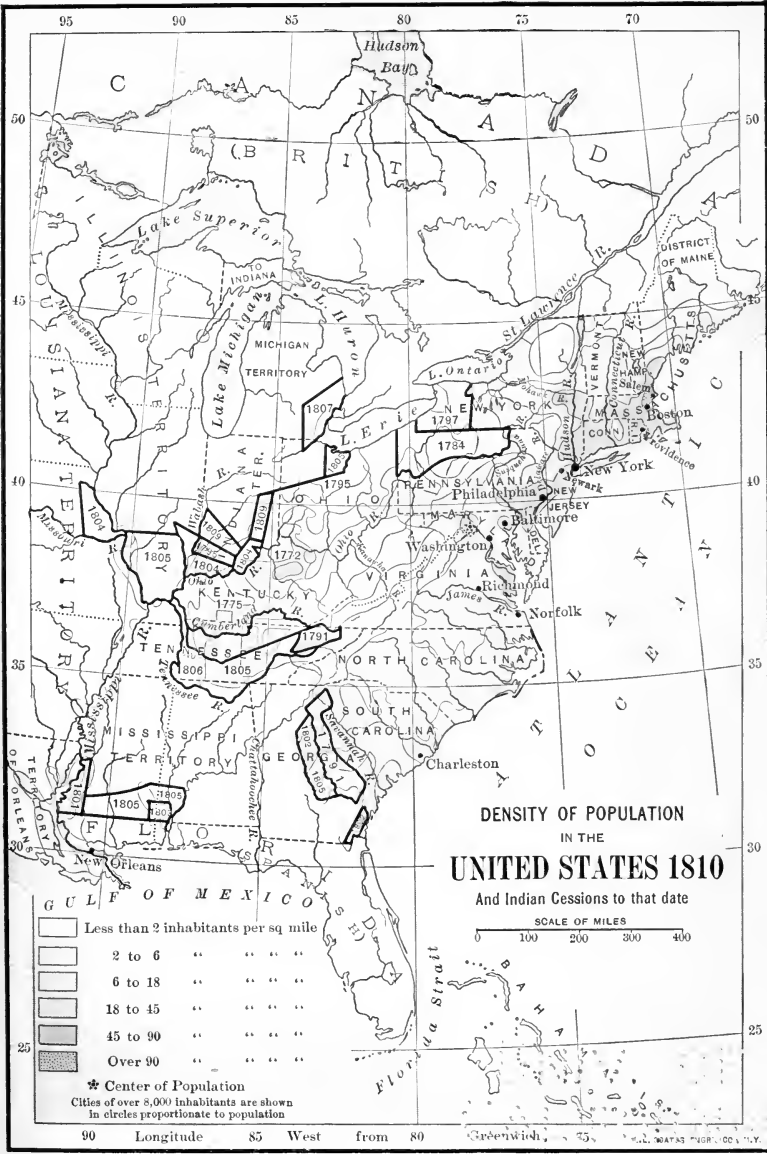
95 90 85 80 75 70

Hudson Bay

C A N A D A

(BRITISH)

50 50

Lake Superior

INDIANA

MICHIGAN TERRITORY

L. Huron

Lake Michigan

DISTRICT OF MAINE

St. Lawrence R.

45 45

ILLINOIS TERRITORY

LOUISIANA TERRITORY

Mississippi R.

L. Ontario

NEW YORK

1797

1784

1807

L. Erie

VERMONT

NEW HAMP.

MASSACHUSETTS

Salem

Boston

CONN.

R.I.

Providence

Hudson R.

New York

Newark

NEW JERSEY

PENNSYLVANIA

Philadelphia

Baltimore

40 40

1795

OHIO

INDIANA TER.

Wabash R.

1809

1804

1805

1803

1772

Missouri R.

Ohio R.

MD.

DEL.

Washington

VIRGINIA

Richmond

James R.

Norfolk

KENTUCKY

1775

Cumberland R.

1791

TENNESSEE

1806

1805

35 35

NORTH CAROLINA

Tennessee R.

MISSISSIPPI TERRITORY

Mississippi R.

SOUTH CAROLINA

GEORGIA

Savannah R.

Chattahoochee R.

1802

1791

1805

Charleston

ATLANTIC OCEAN

TERRITORY OF ORLEANS

1801

1805

1805

1803

FLORIDA

New Orleans

30 30

DENSITY OF POPULATION IN THE UNITED STATES 1810

And Indian Cessions to that date

SCALE OF MILES
0 100 200 300 400

GULF OF MEXICO

Less than 2 inhabitants per sq mile

2 to 6 " " " "

6 to 18 " " " "

18 to 45 " " " "

45 to 90 " " " "

Over 90 " " " "

Center of Population

Cities of over 8,000 inhabitants are shown in circles proportionate to population

Florida Strait

BAHAMA

25 25

90 Longitude 85 West from 80 Greenwich 75

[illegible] ENGR. CO. N.Y.